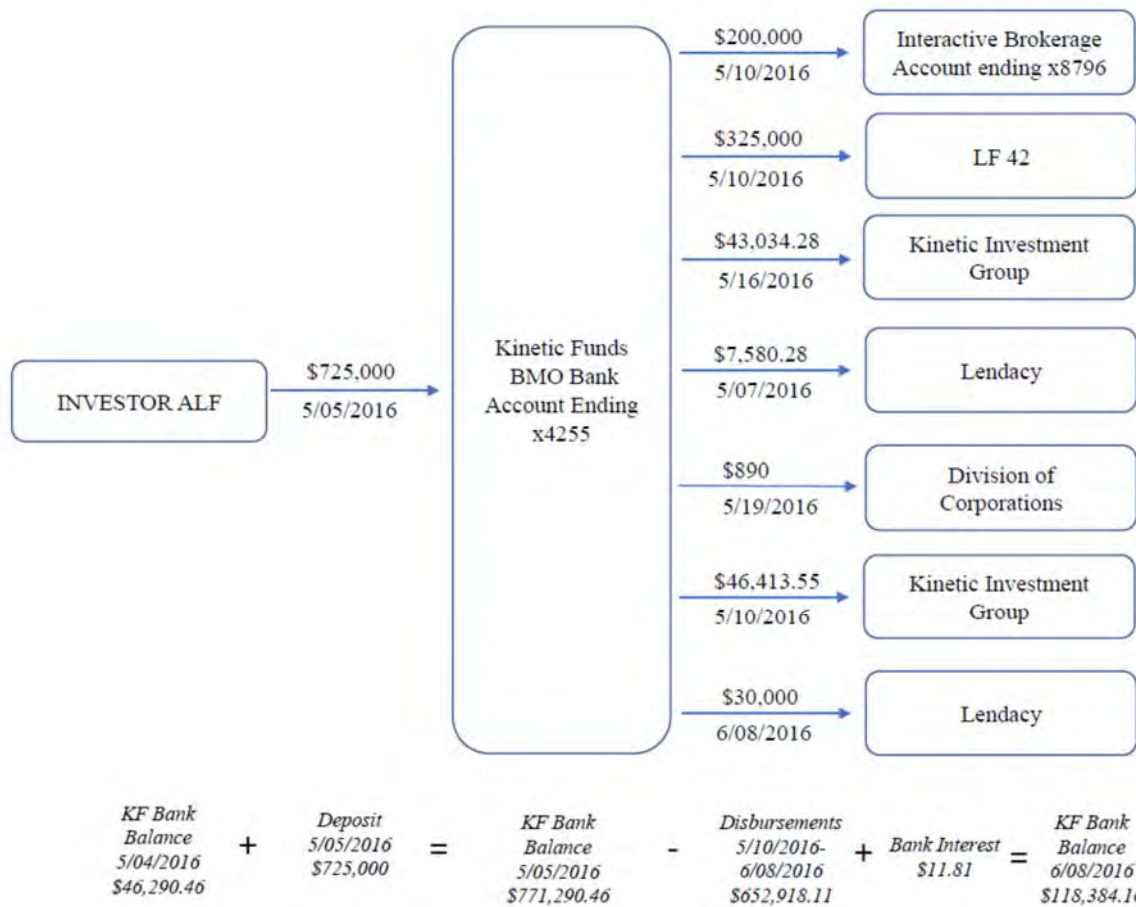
INVESTOR ALF

$725,000
5/05/2016

Kinetic Funds BMO Bank Account Ending x4255

$200,000
5/10/2016

Interactive Brokerage Account ending x8796

$325,000
5/10/2016

LF 42

$43,034.28
5/16/2016

Kinetic Investment Group

$7,580.28
5/07/2016

Lendacy

$890
5/19/2016

Division of Corporations

$46,413.55
5/10/2016

Kinetic Investment Group

$30,000
6/08/2016

Lendacy

KF Bank Balance 5/04/2016 $46,290.46 + Deposit 5/05/2016 $725,000 = KF Bank Balance 5/05/2016 $771,290.46 - Disbursements 5/10/2016-6/08/2016 $652,918.11 + Bank Interest $11.81 = KF Bank Balance 6/08/2016 $118,384.1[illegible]